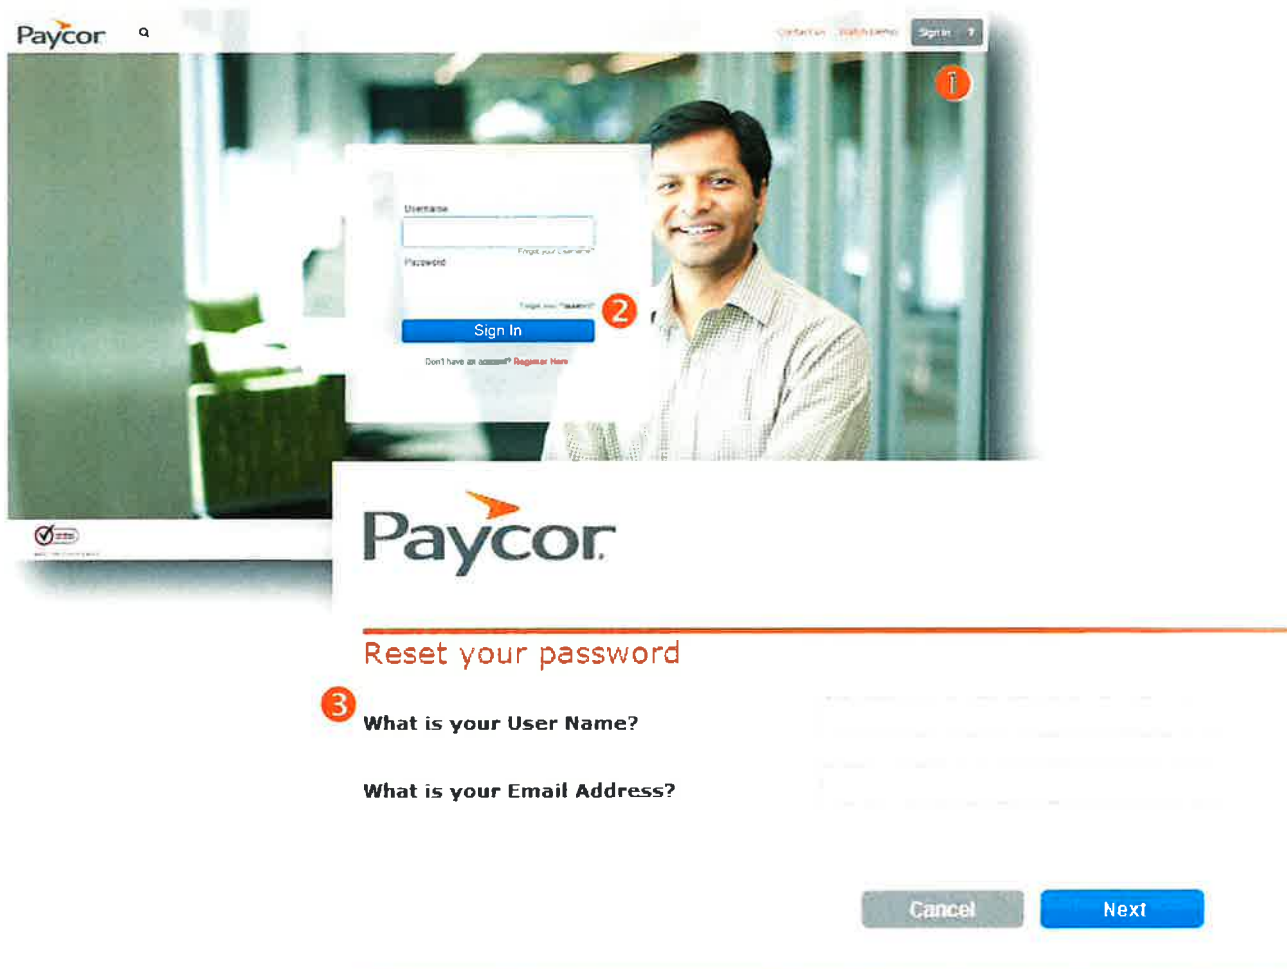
Paycor

Contact us   Watch Demo   Sign In

1

Username

Forgot your Username?

Password

Forgot your Password?

2

Sign In

Don't have an account? Register Here

Paycor

Reset your password

3

What is your User Name?

What is your Email Address?

Cancel   Next